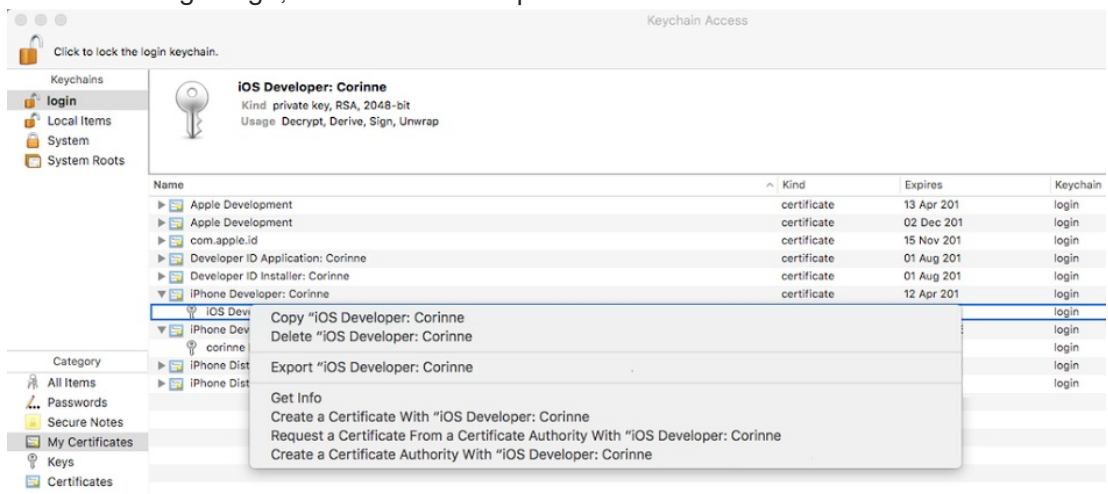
Keychain Access

Click to lock the login keychain.

Keychains
login
Local Items
System
System Roots

iOS Developer: Corinne
Kind private key, RSA, 2048-bit
Usage Decrypt, Derive, Sign, Unwrap

| Name | Kind | Expires | Keychain |
|---|---|---|---|
| Apple Development | certificate | 13 Apr 201 | login |
| Apple Development | certificate | 02 Dec 201 | login |
| com.apple.id | certificate | 15 Nov 201 | login |
| Developer ID Application: Corinne | certificate | 01 Aug 201 | login |
| Developer ID Installer: Corinne | certificate | 01 Aug 201 | login |
| iPhone Developer: Corinne | certificate | 12 Apr 201 | login |
| iOS Deve | | | login |
| iPhone Dev | | | login |
| corinne | | | login |
| iPhone Dist | | | login |
| iPhone Dist | | | login |

Category
All Items
Passwords
Secure Notes
My Certificates
Keys
Certificates

Copy "iOS Developer: Corinne
Delete "iOS Developer: Corinne

Export "iOS Developer: Corinne

Get Info
Create a Certificate With "iOS Developer: Corinne
Request a Certificate From a Certificate Authority With "iOS Developer: Corinne
Create a Certificate Authority With "iOS Developer: Corinne